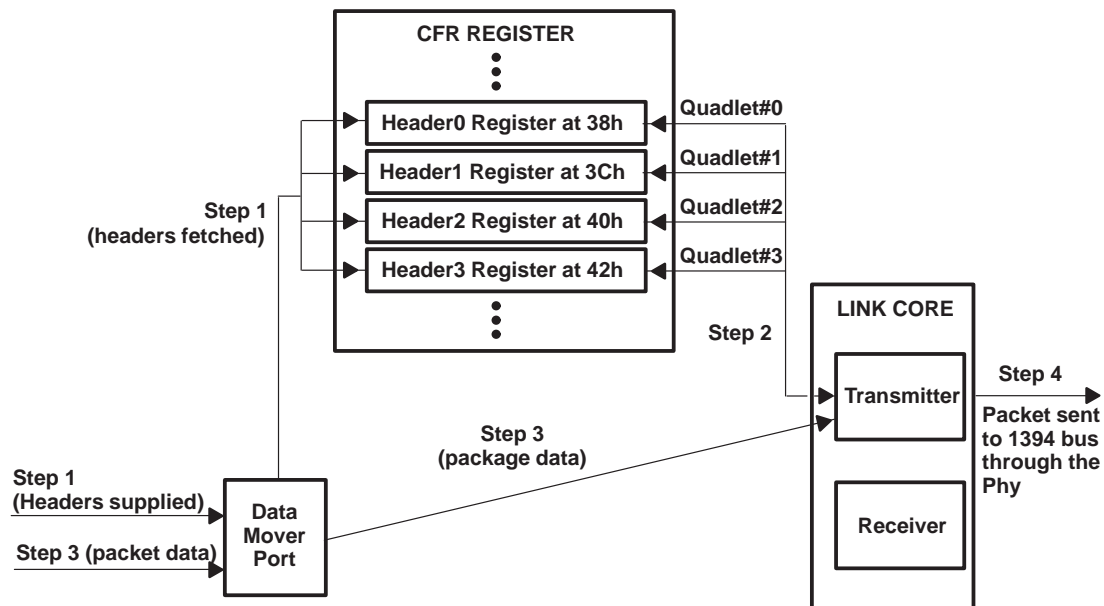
CFR REGISTER

Header0 Register at 38h
Header1 Register at 3Ch
Header2 Register at 40h
Header3 Register at 42h

Quadlet#0
Quadlet#1
Quadlet#2
Quadlet#3

Step 1
(headers fetched)

Step 2

LINK CORE

Transmitter

Receiver

Step 4
Packet sent to 1394 bus through the Phy

Step 3
(package data)

Step 1
(Headers supplied)

Step 3 (packet data)

Data Mover Port